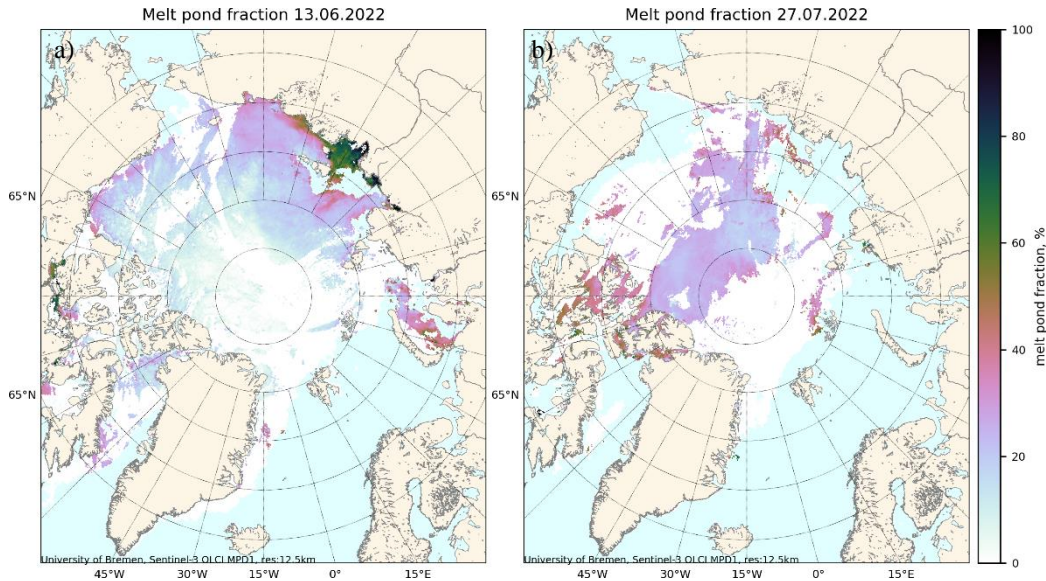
Melt pond fraction 13.06.2022

a)

65°N

65°N

University of Bremen, Sentinel-3 OLCI MPD1, res:12.5km

45°W 30°W 15°W 0° 15°E

Melt pond fraction 27.07.2022

b)

65°N

65°N

University of Bremen, Sentinel-3 OLCI MPD1, res:12.5km

45°W 30°W 15°W 0° 15°E

100
80
60
40
20
0

melt pond fraction, %